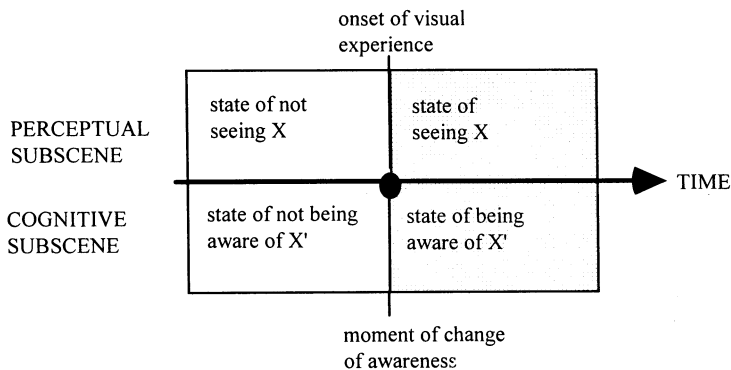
onset of visual experience

PERCEPTUAL SUBSCENE

state of not seeing X

state of seeing X

TIME

COGNITIVE SUBSCENE

state of not being aware of X'

state of being aware of X'

moment of change of awareness